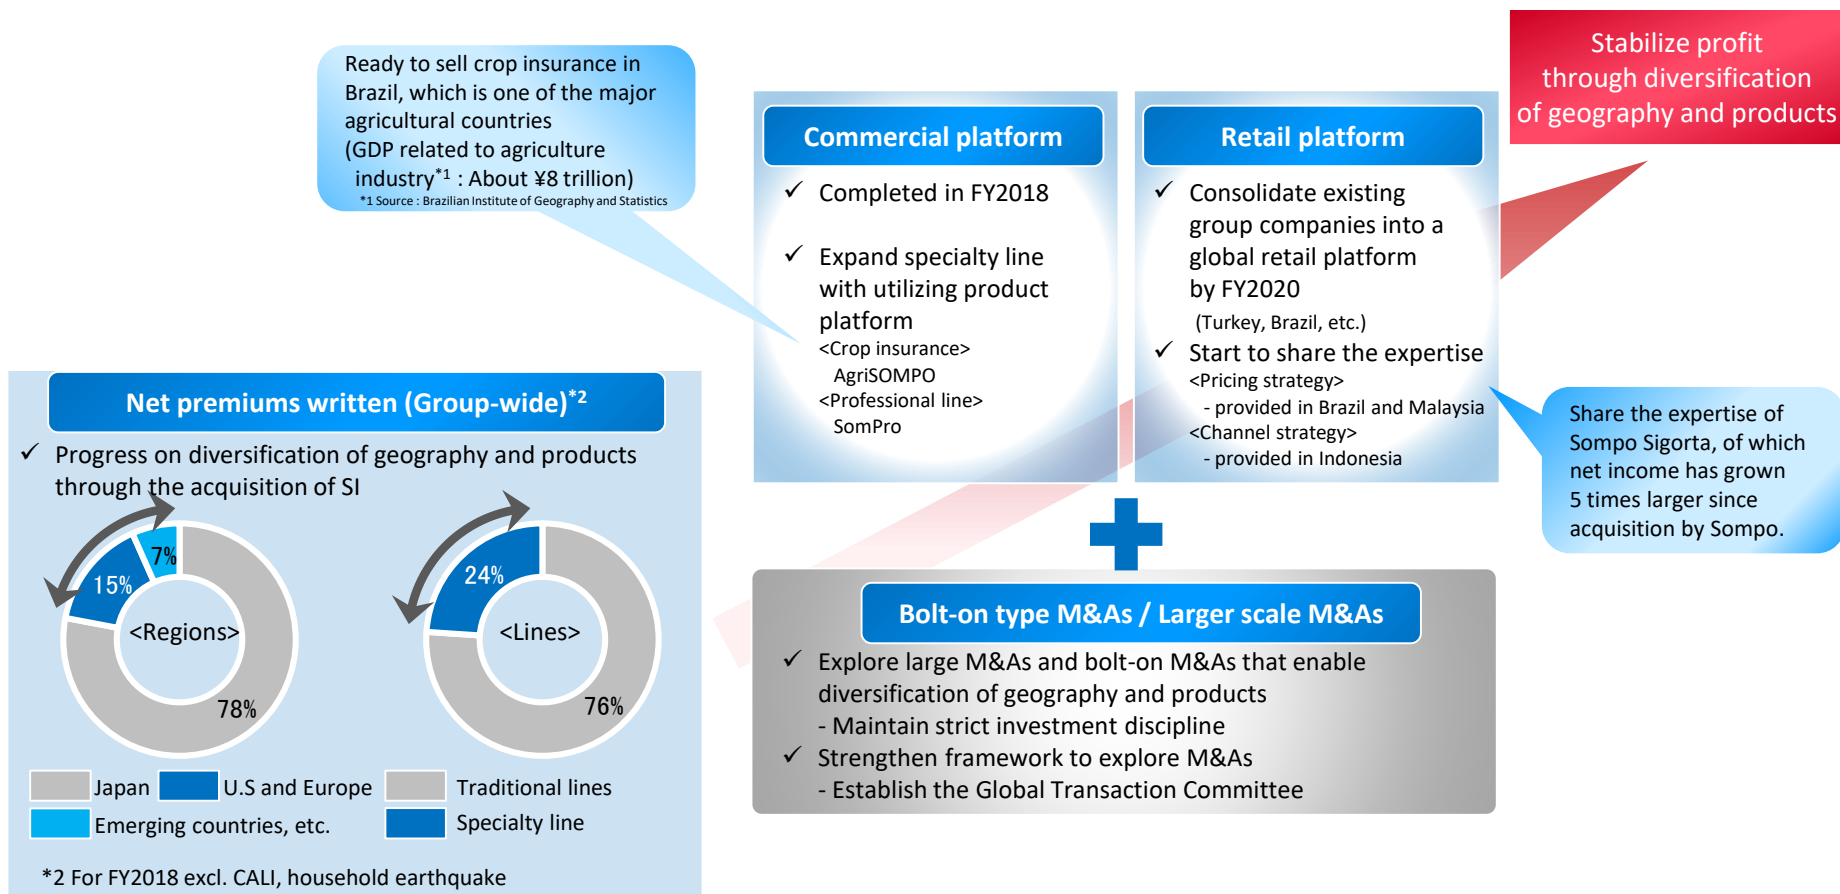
Ready to sell crop insurance in Brazil, which is one of the major agricultural countries
(GDP related to agriculture industry$^{*1}$ : About ¥8 trillion)
*1 Source : Brazilian Institute of Geography and Statistics

Stabilize profit through diversification of geography and products

Commercial platform
✓ Completed in FY2018
✓ Expand specialty line with utilizing product platform
<Crop insurance>
AgriSOMPO
<Professional line>
SomPro

Retail platform
✓ Consolidate existing group companies into a global retail platform by FY2020
(Turkey, Brazil, etc.)
✓ Start to share the expertise
<Pricing strategy>
- provided in Brazil and Malaysia
<Channel strategy>
- provided in Indonesia

Share the expertise of Sompo Sigorta, of which net income has grown 5 times larger since acquisition by Sompo.

Net premiums written (Group-wide)$^{*2}$
✓ Progress on diversification of geography and products through the acquisition of SI

7%
15%
<Regions>
78%

24%
<Lines>
76%

Japan
U.S and Europe
Emerging countries, etc.
Traditional lines
Specialty line

*2 For FY2018 excl. CALI, household earthquake

Bolt-on type M&As / Larger scale M&As
✓ Explore large M&As and bolt-on M&As that enable diversification of geography and products
- Maintain strict investment discipline
✓ Strengthen framework to explore M&As
- Establish the Global Transaction Committee